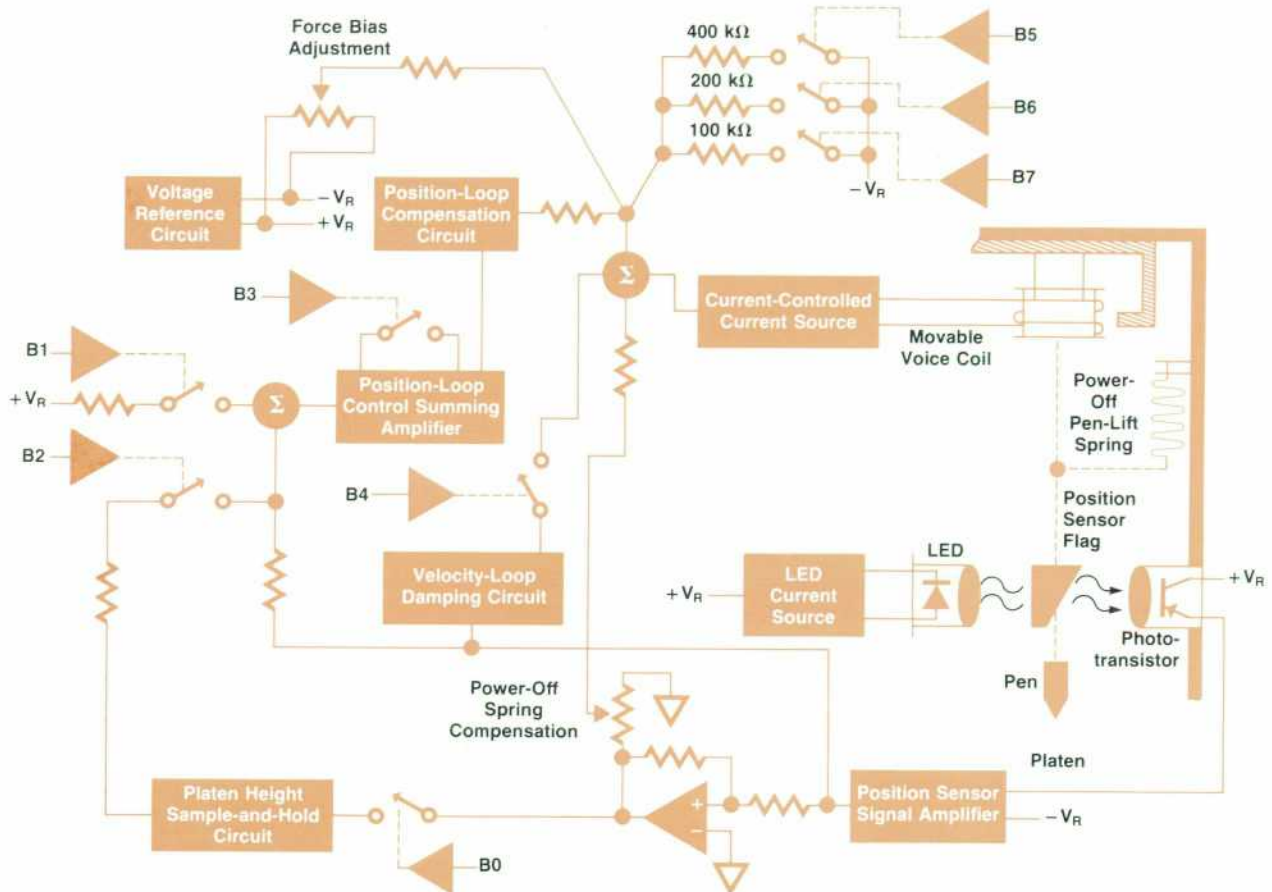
Force Bias Adjustment

400 kΩ

200 kΩ

100 kΩ

B5

B6

B7

$-V_R$

Voltage Reference Circuit

$-V_R$

$+V_R$

Position-Loop Compensation Circuit

Σ

Current-Controlled Current Source

Movable Voice Coil

B3

B1

$+V_R$

Σ

Position-Loop Control Summing Amplifier

Power-Off Pen-Lift Spring

B2

B4

Position Sensor Flag

Velocity-Loop Damping Circuit

LED

$+V_R$

LED Current Source

$+V_R$

Photo-transistor

Pen

Power-Off Spring Compensation

Platen

Platen Height Sample-and-Hold Circuit

+

−

Position Sensor Signal Amplifier

$-V_R$

B0